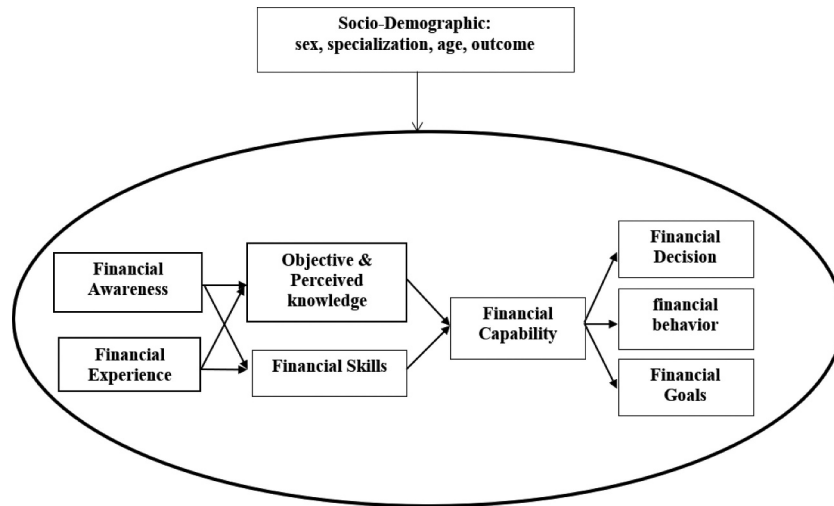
Socio-Demographic:
sex, specialization, age, outcome

Financial Awareness

Financial Experience

Objective & Perceived knowledge

Financial Skills

Financial Capability

Financial Decision

financial behavior

Financial Goals